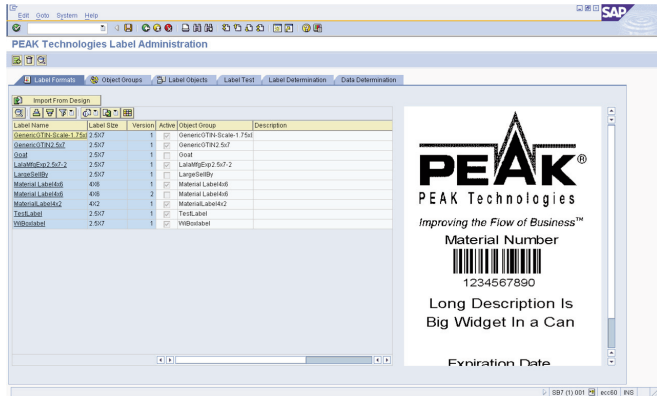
Edit Goto System Help

SAP

PEAK Technologies Label Administration

Label Formats | Object Groups | Label Objects | Label Test | Label Determination | Data Determination

Import From Design

| Label Name | Label Size | Version | Active | Object Group | Description |
|---|---|---|---|---|---|
| GenericGTIN-Scale-1.75x | 2.5X7 | 1 | | GenericGTIN-Scale-1.75x | |
| GenericGTIN2.5x7 | 2.5X7 | 1 | | GenericGTIN2.5x7 | |
| Goat | 2.5X7 | 1 | | Goat | |
| LalaMfgExp2.5x7-2 | 2.5X7 | 1 | | LalaMfgExp2.5x7-2 | |
| LargeSellBy | 2.5X7 | 1 | | LargeSellBy | |
| Material Label4x6 | 4X6 | 1 | | Material Label4x6 | |
| Material Label4x6 | 4X6 | 2 | | Material Label4x6 | |
| MaterialLabel4x2 | 4X2 | 1 | | MaterialLabel4x2 | |
| TestLabel | 2.5X7 | 1 | | TestLabel | |
| WIBoxlabel | 2.5X7 | 1 | | WIBoxlabel | |

PEAK®
PEAK Technologies
Improving the Flow of Business™
Material Number
1234567890
Long Description Is
Big Widget In a Can
Expiration Date

SB7 (1) 001 ecc60 INS